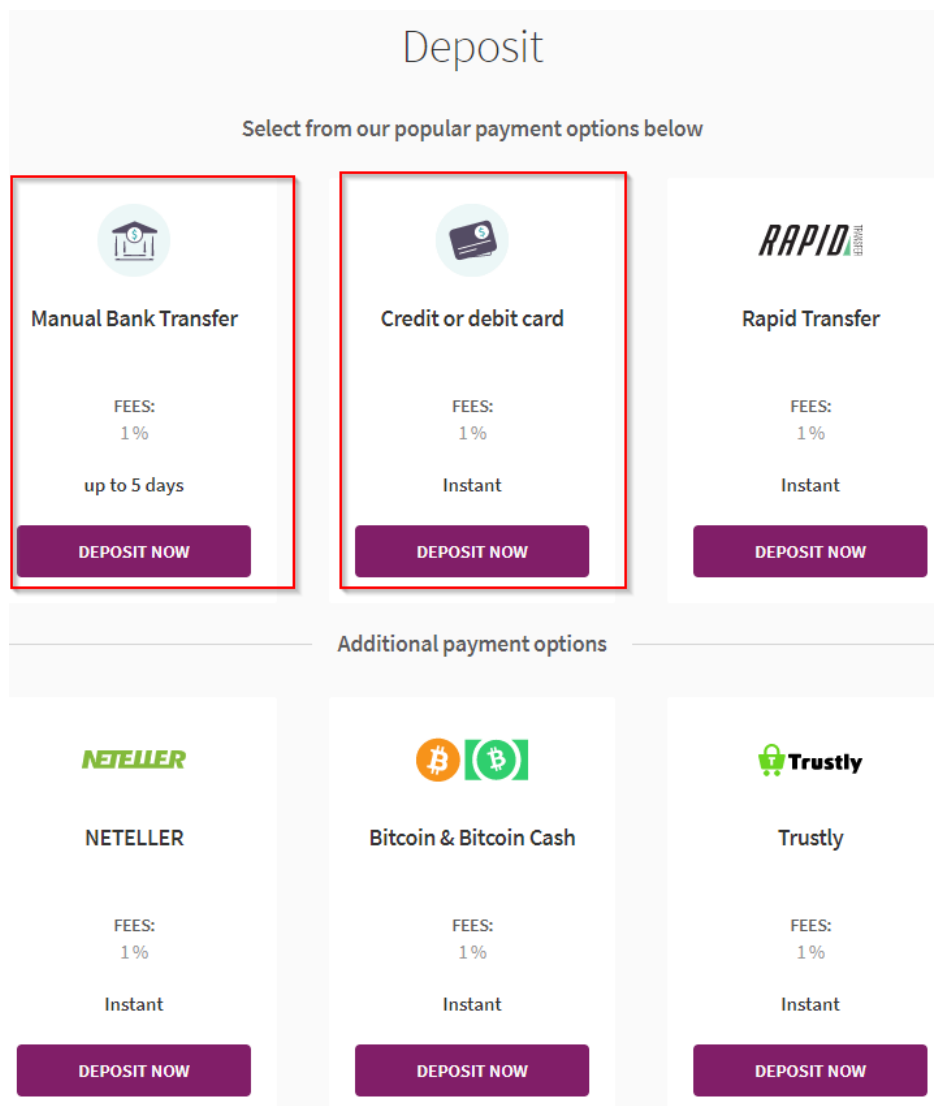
Deposit

Select from our popular payment options below

Manual Bank Transfer

FEES:
1%

up to 5 days

DEPOSIT NOW

Credit or debit card

FEES:
1%

Instant

DEPOSIT NOW

RAPID TRANSFER

Rapid Transfer

FEES:
1%

Instant

DEPOSIT NOW

Additional payment options

NETELLER

NETELLER

FEES:
1%

Instant

DEPOSIT NOW

Bitcoin & Bitcoin Cash

FEES:
1%

Instant

DEPOSIT NOW

Trustly

Trustly

FEES:
1%

Instant

DEPOSIT NOW